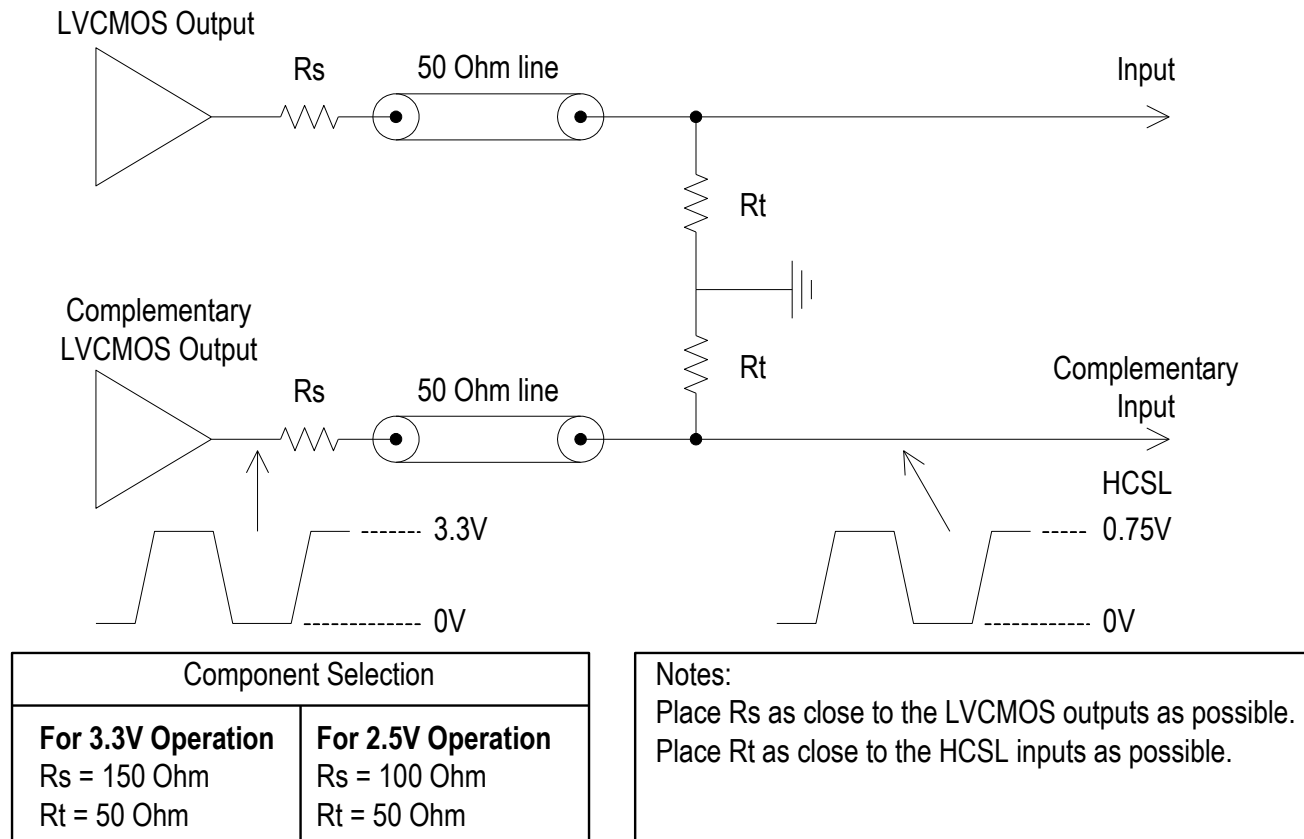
LVCMOS Output

Rs

50 Ohm line

Input

Rt

Complementary LVCMOS Output

Rt

Rs

50 Ohm line

Complementary Input

HCSL

3.3V

0V

0.75V

0V

| Component Selection | |
|---|---|
| **For 3.3V Operation** Rs = 150 Ohm Rt = 50 Ohm | **For 2.5V Operation** Rs = 100 Ohm Rt = 50 Ohm |

Notes:
Place Rs as close to the LVCMOS outputs as possible.
Place Rt as close to the HCSL inputs as possible.